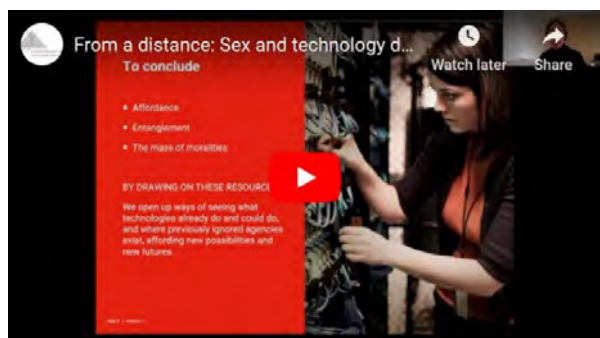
From a distance: Sex and technology d...

Watch later

Share

To conclude

• Affordance

• Entanglement

• The mess of moralities

BY DRAWING ON THESE RESOURCE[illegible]

We open up ways of seeing what technologies already do and could do, and where previously ignored agencies exist, affording new possibilities and new futures.

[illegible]